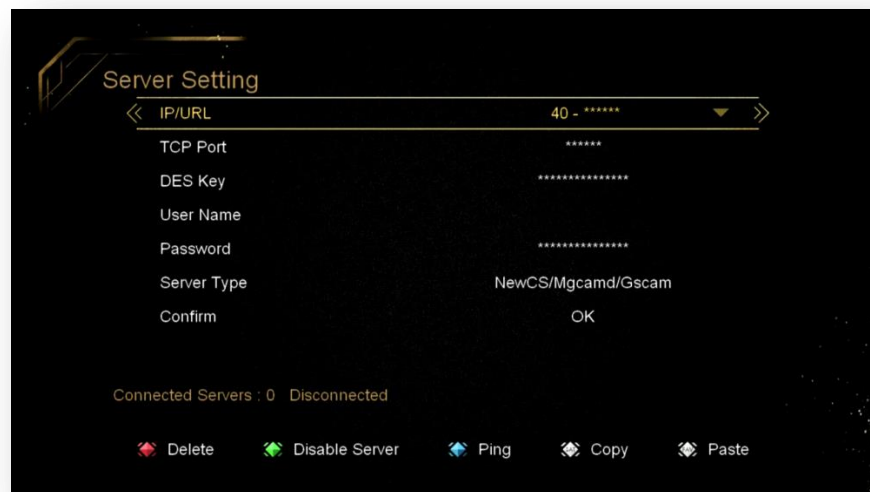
Server Setting

| IP/URL | 40 - ****** |
|---|---|
| TCP Port | ****** |
| DES Key | *************** |
| User Name | |
| Password | *************** |
| Server Type | NewCS/Mgcamd/Gscam |
| Confirm | OK |

Connected Servers : 0 Disconnected

Delete Disable Server Ping Copy Paste